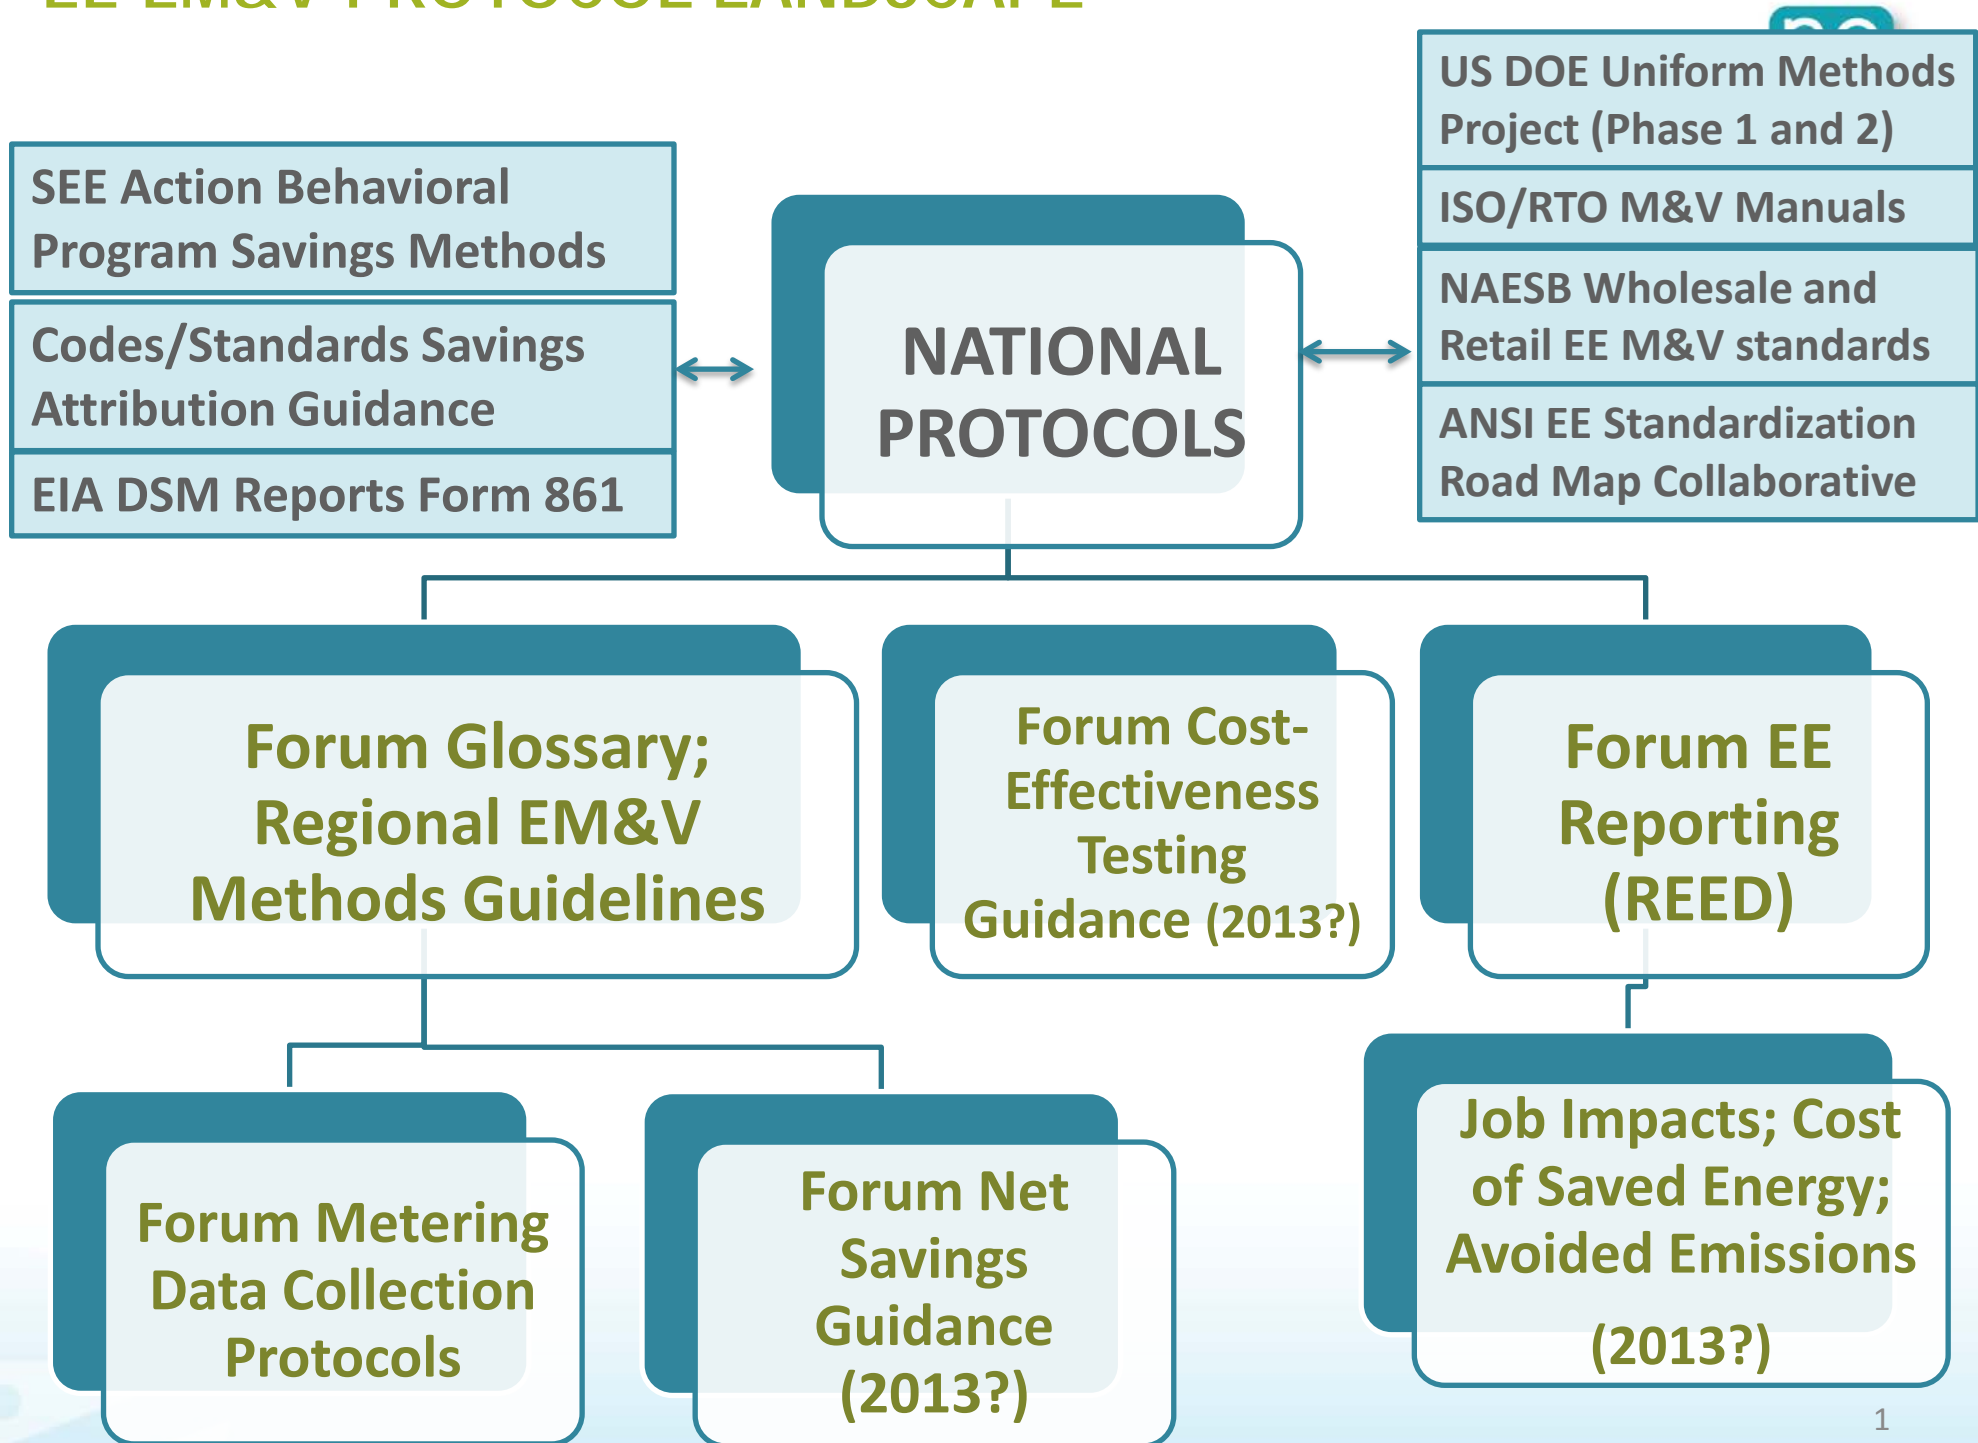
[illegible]

SEE Action Behavioral Program Savings Methods

Codes/Standards Savings Attribution Guidance

EIA DSM Reports Form 861

NATIONAL PROTOCOLS

US DOE Uniform Methods Project (Phase 1 and 2)

ISO/RTO M&V Manuals

NAESB Wholesale and Retail EE M&V standards

ANSI EE Standardization Road Map Collaborative

Forum Glossary; Regional EM&V Methods Guidelines

Forum Cost-Effectiveness Testing Guidance (2013?)

Forum EE Reporting (REED)

Forum Metering Data Collection Protocols

Forum Net Savings Guidance (2013?)

Job Impacts; Cost of Saved Energy; Avoided Emissions (2013?)

1